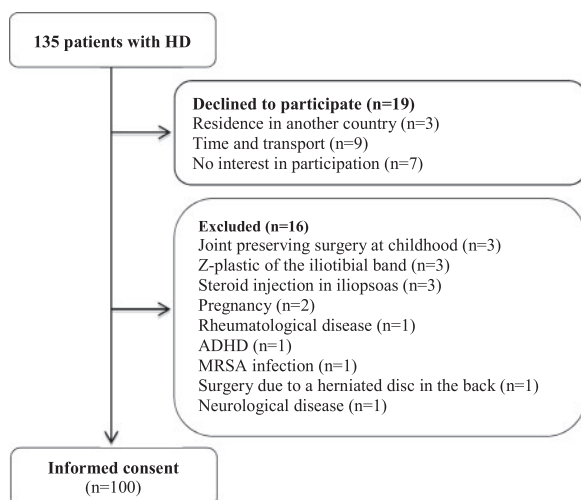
135 patients with HD

Declined to participate (n=19)
Residence in another country (n=3)
Time and transport (n=9)
No interest in participation (n=7)

Excluded (n=16)
Joint preserving surgery at childhood (n=3)
Z-plastic of the iliotibial band (n=3)
Steroid injection in iliopsoas (n=3)
Pregnancy (n=2)
Rheumatological disease (n=1)
ADHD (n=1)
MRSA infection (n=1)
Surgery due to a herniated disc in the back (n=1)
Neurological disease (n=1)

Informed consent
(n=100)